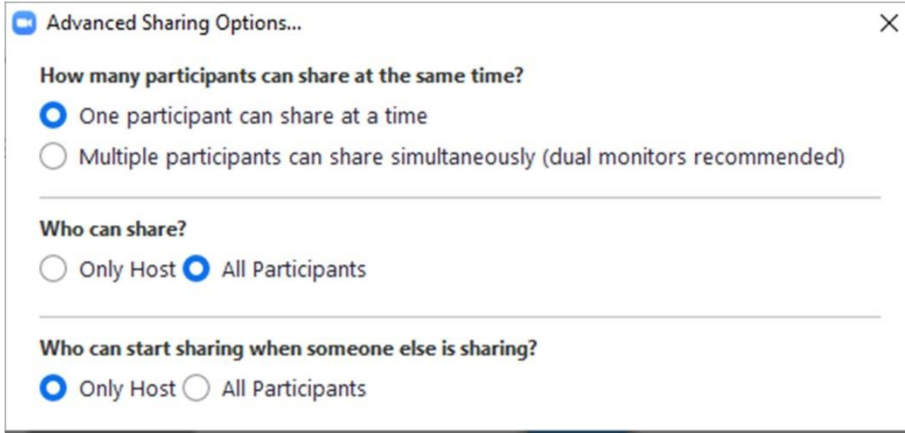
Advanced Sharing Options...

How many participants can share at the same time?

One participant can share at a time

Multiple participants can share simultaneously (dual monitors recommended)

Who can share?

Only Host All Participants

Who can start sharing when someone else is sharing?

Only Host All Participants